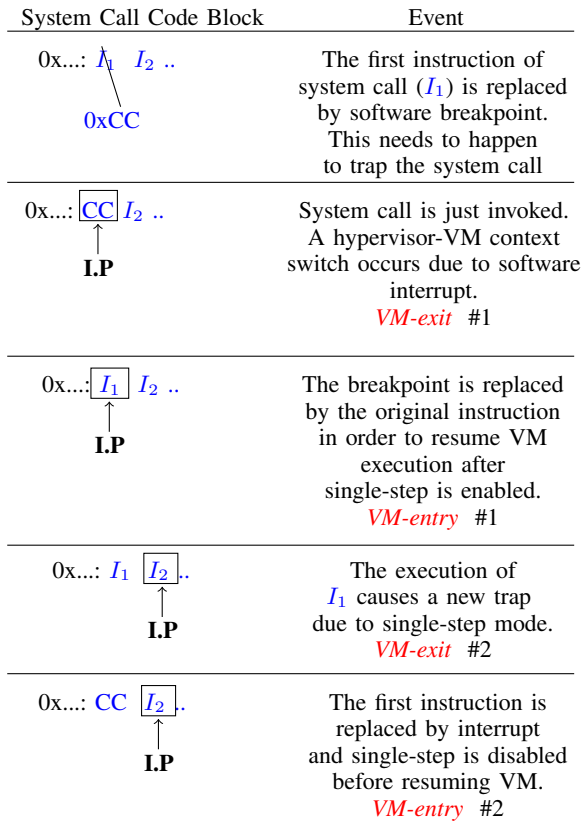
| System Call Code Block | Event |
|---|---|
| 0x...: $I_1$ $I_2$ .. 0xCC | The first instruction of system call ($I_1$) is replaced by software breakpoint. This needs to happen to trap the system call |
| 0x...: CC $I_2$ .. I.P | System call is just invoked. A hypervisor-VM context switch occurs due to software interrupt. *VM-exit* #1 |
| 0x...: $I_1$ $I_2$ .. I.P | The breakpoint is replaced by the original instruction in order to resume VM execution after single-step is enabled. *VM-entry* #1 |
| 0x...: $I_1$ $I_2$ .. I.P | The execution of $I_1$ causes a new trap due to single-step mode. *VM-exit* #2 |
| 0x...: CC $I_2$ .. I.P | The first instruction is replaced by interrupt and single-step is disabled before resuming VM. *VM-entry* #2 |